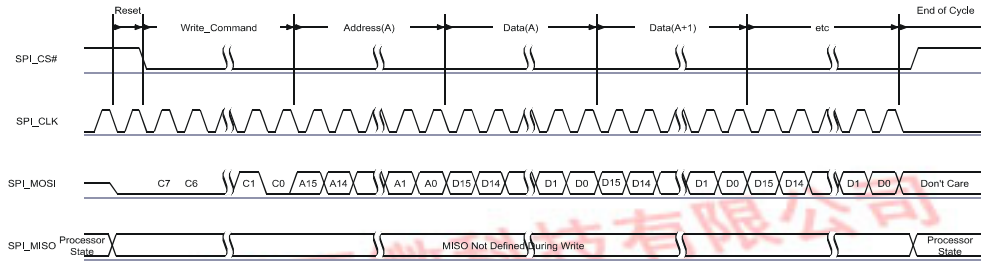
Reset
Write_Command
Address(A)
Data(A)
Data(A+1)
etc
End of Cycle

SPI_CS#

SPI_CLK

SPI_MOSI
C7 C6 C1 C0 A15 A14 A1 A0 D15 D14 D1 D0 D15 D14 D1 D0 D15 D14 D1 D0 Don't Care

SPI_MISO
Processor State
MISO Not Defined During Write
Processor State

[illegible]科技有限公司